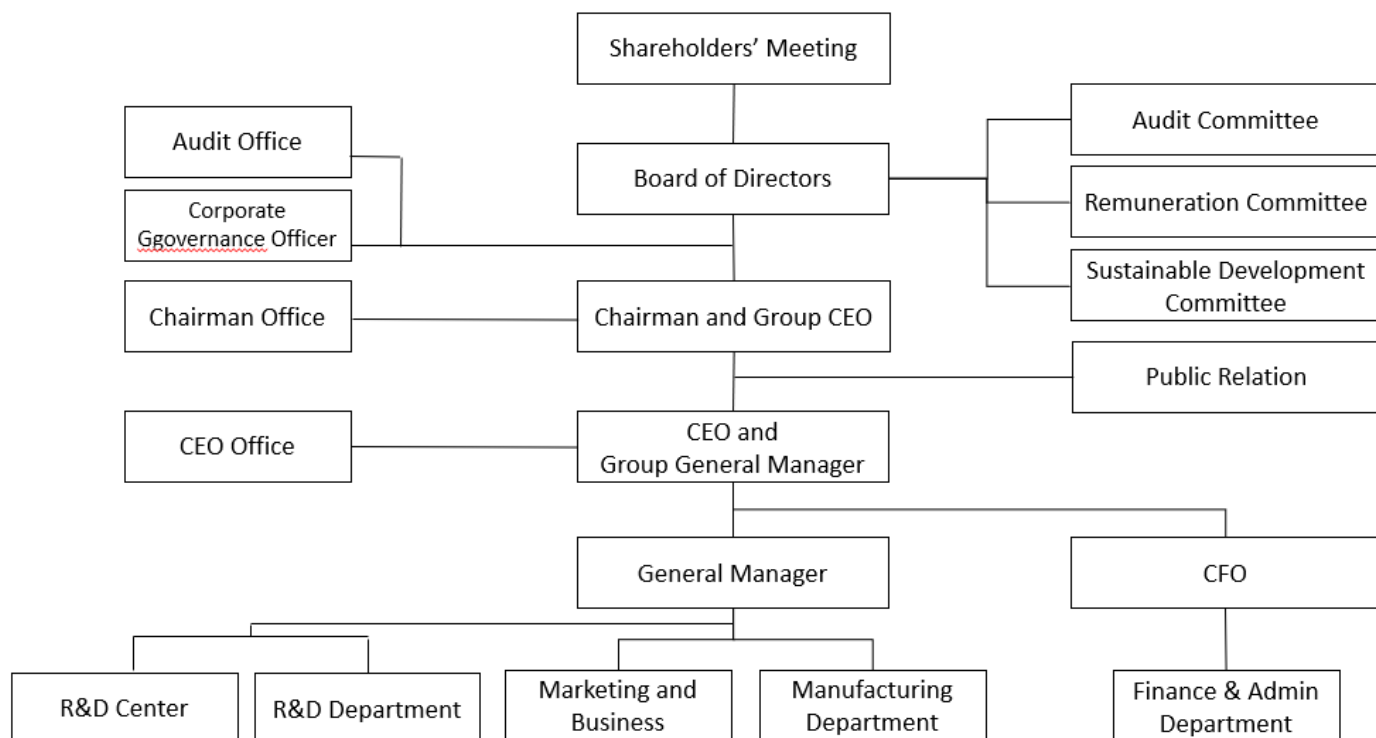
Shareholders' Meeting

Audit Office

Corporate Ggovernance Officer

Board of Directors

Audit Committee

Remuneration Committee

Sustainable Development Committee

Chairman Office

Chairman and Group CEO

Public Relation

CEO Office

CEO and Group General Manager

General Manager

CFO

R&D Center

R&D Department

Marketing and Business

Manufacturing Department

Finance & Admin Department